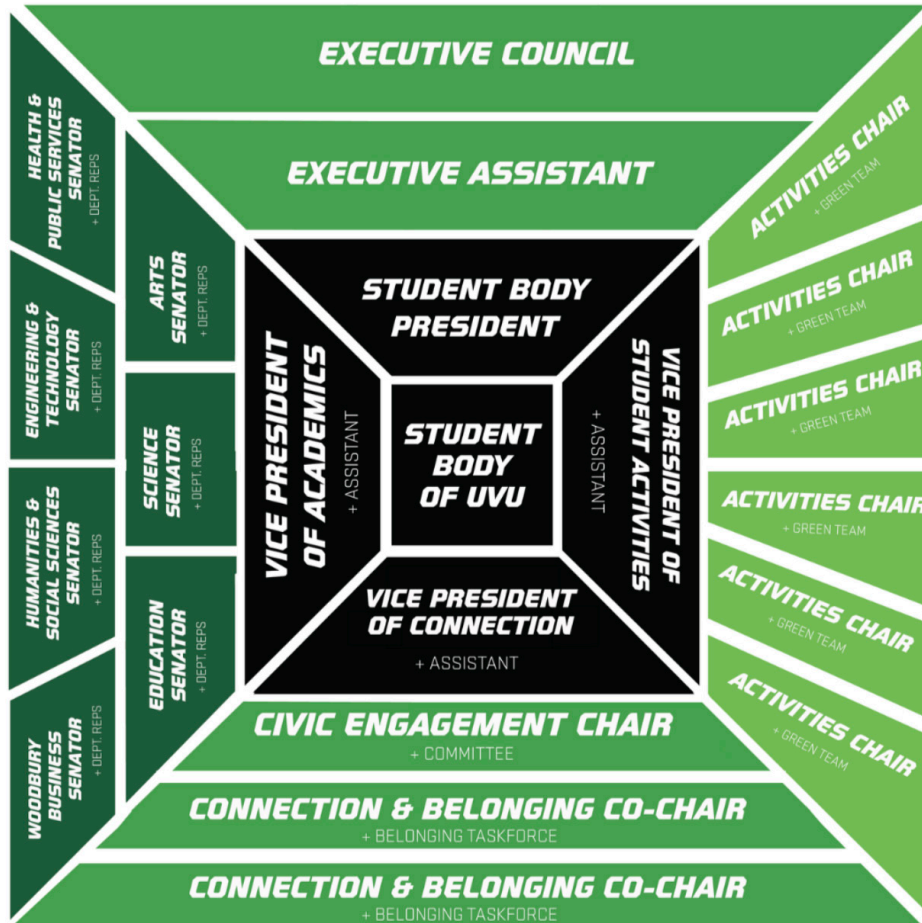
EXECUTIVE COUNCIL

EXECUTIVE ASSISTANT

HEALTH & PUBLIC SERVICES SENATOR
+ DEPT. REPS

ENGINEERING & TECHNOLOGY SENATOR
+ DEPT. REPS

HUMANITIES & SOCIAL SCIENCES SENATOR
+ DEPT. REPS

WOODBURY BUSINESS SENATOR
+ DEPT. REPS

ARTS SENATOR
+ DEPT. REPS

SCIENCE SENATOR
+ DEPT. REPS

EDUCATION SENATOR
+ DEPT. REPS

STUDENT BODY PRESIDENT

VICE PRESIDENT OF ACADEMICS
+ ASSISTANT

STUDENT BODY OF UVU

VICE PRESIDENT OF STUDENT ACTIVITIES
+ ASSISTANT

VICE PRESIDENT OF CONNECTION
+ ASSISTANT

ACTIVITIES CHAIR
+ GREEN TEAM

ACTIVITIES CHAIR
+ GREEN TEAM

ACTIVITIES CHAIR
+ GREEN TEAM

ACTIVITIES CHAIR
+ GREEN TEAM

ACTIVITIES CHAIR
+ GREEN TEAM

ACTIVITIES CHAIR
+ GREEN TEAM

CIVIC ENGAGEMENT CHAIR
+ COMMITTEE

CONNECTION & BELONGING CO-CHAIR
+ BELONGING TASKFORCE

CONNECTION & BELONGING CO-CHAIR
+ BELONGING TASKFORCE